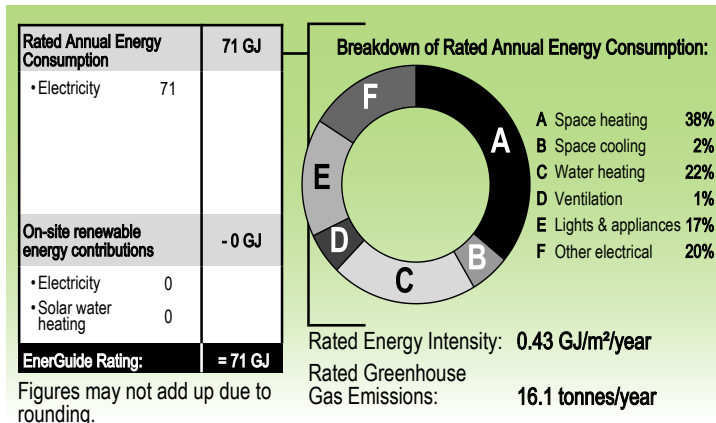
| Rated Annual Energy Consumption | 71 GJ |
|---|---|
| • Electricity 71 | |
| On-site renewable energy contributions | - 0 GJ |
| • Electricity 0<br>• Solar water heating 0 | |
| EnerGuide Rating: | = 71 GJ |

Figures may not add up due to rounding.

Breakdown of Rated Annual Energy Consumption:

F
A
E
D
C
B

A Space heating 38%
B Space cooling 2%
C Water heating 22%
D Ventilation 1%
E Lights & appliances 17%
F Other electrical 20%

Rated Energy Intensity: 0.43 GJ/m²/year

Rated Greenhouse Gas Emissions: 16.1 tonnes/year